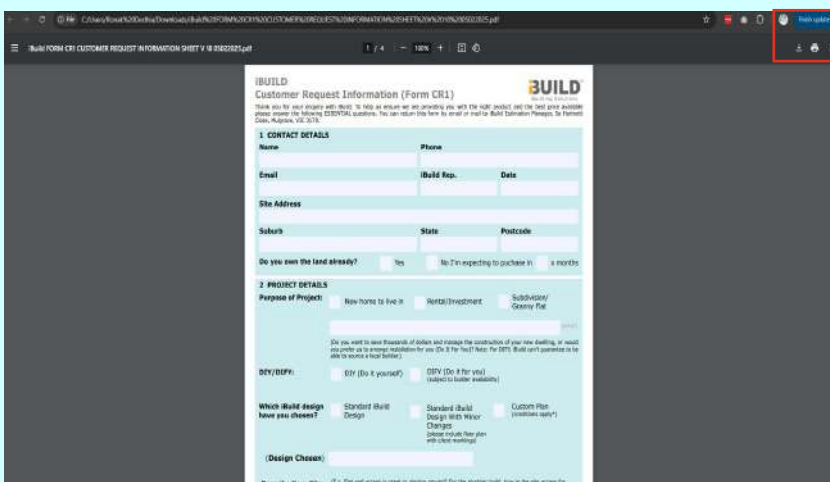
File C:/Users/Rosa%20Cecilia/Downloads/iBuild%20FORM%20CR1%20CUSTOMER%20REQUEST%20INFORMATION%20SHEET%20V%2010%2005022025.pdf

Finish update

iBuild FORM CR1 CUSTOMER REQUEST INFORMATION SHEET V 10 05022025.pdf

1 / 4 | — 100% + |

iBUILD
Customer Request Information (Form CR1)

iBUILD

Thank you for your enquiry with iBuild. To help us ensure we are providing you with the right product and the best price available please answer the following ESSENTIAL questions. You can return this form by email or mail to iBuild Estimation Manager, 5a Parkhill Close, Mulgrave, VIC 3170.

1 CONTACT DETAILS

Name

Phone

Email

iBuild Rep.

Date

Site Address

Suburb

State

Postcode

Do you own the land already? Yes No I'm expecting to purchase in x months

2 PROJECT DETAILS

Purpose of Project: New home to live in Rental/Investment Subdivision/ Granny flat

(other)

Do you want to save thousands of dollars and manage the construction of your new dwelling, or would you prefer us to arrange installation for you (Do It For You)? Note: For DIFY, iBuild can't guarantee to be able to source a local Builder.

DIY/DIFY: DIY (Do it yourself) DIFY (Do it for you) (subject to builder availability)

Which iBuild design have you chosen? Standard iBuild Design Standard iBuild Design With Minor Changes (please include floor plan with client markings) Custom Plan (conditions apply*)

(Design Chosen)

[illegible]